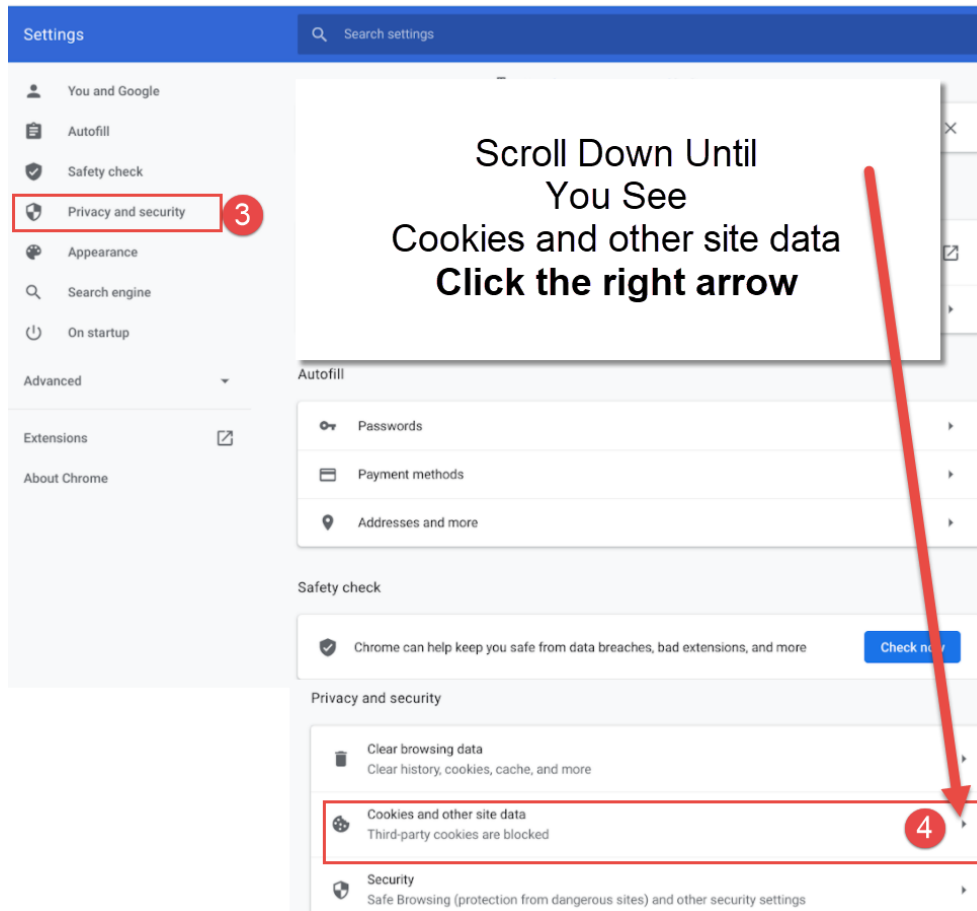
Settings

Search settings

You and Google
Autofill
Safety check
Privacy and security
3
Appearance
Search engine
On startup

Advanced

Extensions

About Chrome

Scroll Down Until
You See
Cookies and other site data
**Click the right arrow**

Autofill

Passwords

Payment methods

Addresses and more

Safety check

Chrome can help keep you safe from data breaches, bad extensions, and more

Check n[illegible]

Privacy and security

Clear browsing data
Clear history, cookies, cache, and more

Cookies and other site data
Third-party cookies are blocked

4

Security
Safe Browsing (protection from dangerous sites) and other security settings